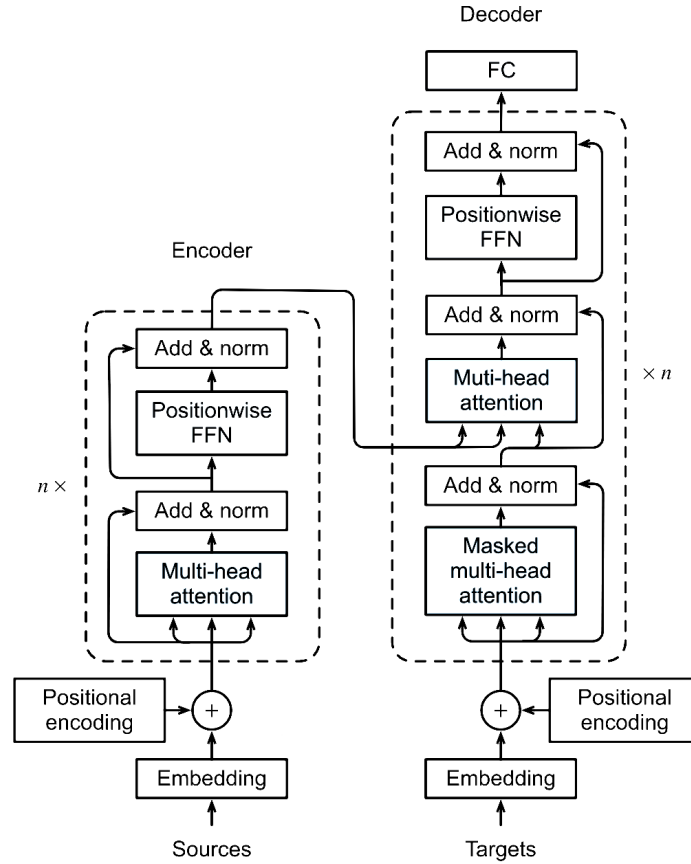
Decoder

FC

Add & norm

Positionwise FFN

Add & norm

Muti-head attention

$\times n$

Add & norm

Masked multi-head attention

Encoder

Add & norm

Positionwise FFN

$n \times$

Add & norm

Multi-head attention

Positional encoding

+

Embedding

Sources

+

Positional encoding

Embedding

Targets